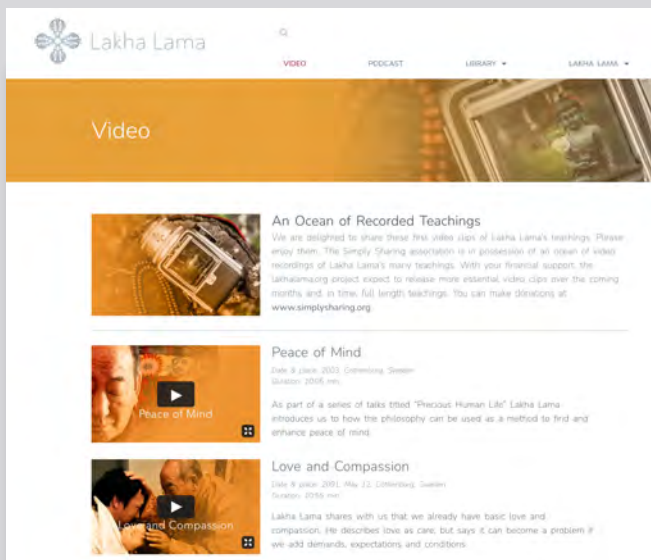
Lakha Lama

VIDEO PODCAST LIBRARY ▾ LAKHA LAMA ▾

Video

An Ocean of Recorded Teachings

We are delighted to share these first video clips of Lakha Lama's teachings. Please enjoy them. The Simply Sharing association is in possession of an ocean of video recordings of Lakha Lama's many teachings. With your financial support, the lakhalama.org project expect to release more essential video clips over the coming months and, in time, full length teachings. You can make donations at www.simplysharing.org

Peace of Mind

Peace of Mind

Date & place: 2003, Gothenburg, Sweden
Duration: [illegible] min

As part of a series of talks titled "Precious Human Life" Lakha Lama introduces us to how the philosophy can be used as a method to find and enhance peace of mind.

Love and Compassion

Love and Compassion

Date & place: 2001, May 12, Gothenburg, Sweden
Duration: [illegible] min

Lakha Lama shares with us that we already have basic love and compassion. He describes love as care, but says it can become a problem if we add demands, expectations and conditions.